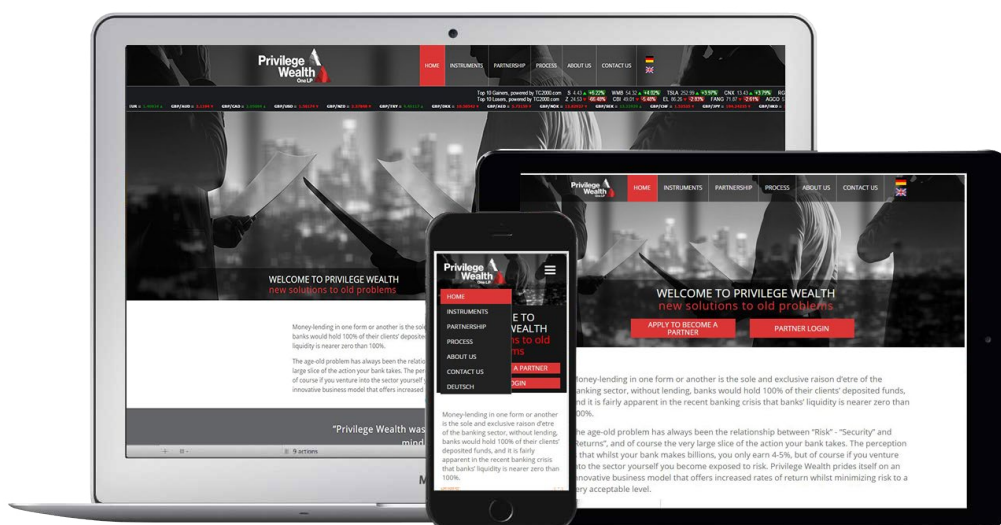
Privilege Wealth One LP

HOME INSTRUMENTS PARTNERSHIP PROCESS ABOUT US CONTACT US

Top 10 Gainers, powered by TC2000.com
Top 10 Losers, powered by TC2000.com

WELCOME TO PRIVILEGE WEALTH
new solutions to old problems

Money-lending in one form or another is the sole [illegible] banks would hold 100% of their clients' deposite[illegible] liquidity is nearer zero than 100%.

The age-old problem has always been the relati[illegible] large slice of the action your bank takes. The per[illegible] of course if you venture into the sector yourself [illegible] innovative business model that offers increased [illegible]

"Privilege Wealth was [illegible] mind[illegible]

9 actions

M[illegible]

Privilege Wealth One LP

HOME
INSTRUMENTS
PARTNERSHIP
PROCESS
ABOUT US
CONTACT US
DEUTSCH

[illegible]E TO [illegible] WEALTH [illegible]s to old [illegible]ems

A PARTNER
OGIN

Money-lending in one form or another is the sole and exclusive raison d'etre of the banking sector, without lending, banks would hold 100% of their clients' deposited funds, and it is fairly apparent in the recent banking crisis that banks' liquidity is nearer zero than 100%.

Privilege Wealth One LP

HOME INSTRUMENTS PARTNERSHIP PROCESS ABOUT US CONTACT US

WELCOME TO PRIVILEGE WEALTH
new solutions to old problems

APPLY TO BECOME A PARTNER
PARTNER LOGIN

Money-lending in one form or another is the sole and exclusive raison d'etre of the banking sector, without lending, banks would hold 100% of their clients' deposited funds, and it is fairly apparent in the recent banking crisis that banks' liquidity is nearer zero than 100%.

The age-old problem has always been the relationship between "Risk" - "Security and Returns", and of course the very large slice of the action your bank takes. The perception that whilst your bank makes billions, you only earn 4-5%, but of course if you venture into the sector yourself you become exposed to risk. Privilege Wealth prides itself on an innovative business model that offers increased rates of return whilst minimizing risk to a very acceptable level.